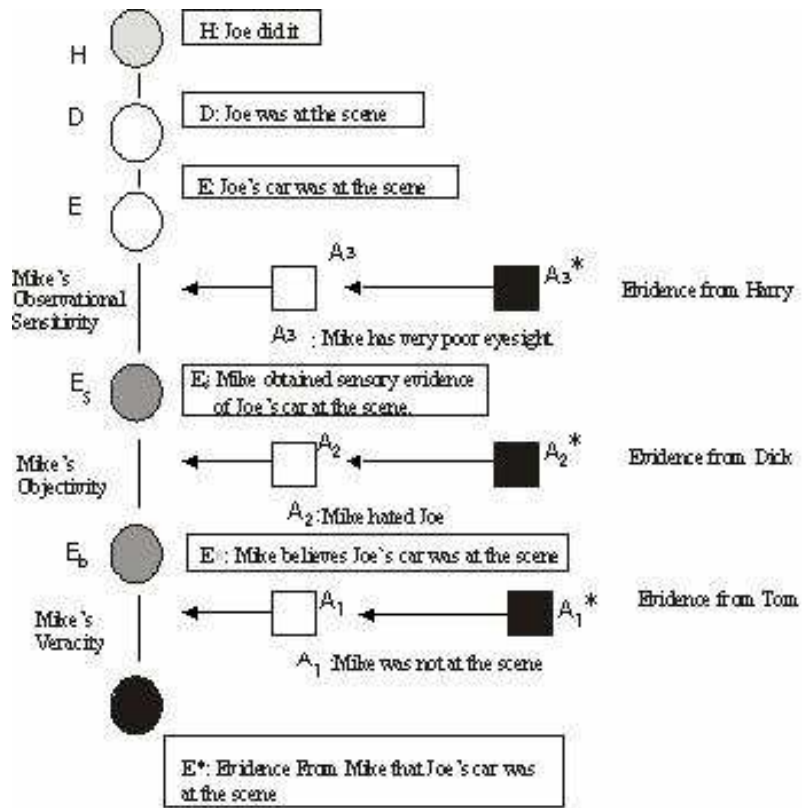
H

H: Joe did it

D

D: Joe was at the scene

E

E: Joe's car was at the scene

Mike's Observational Sensitivity

$A_3$

$A_3$*

Evidence from Harry

$A_3$ : Mike has very poor eyesight.

$E_s$

$E_s$: Mike obtained sensory evidence of Joe's car at the scene.

Mike's Objectivity

$A_2$

$A_2$*

Evidence from Dick

$A_2$: Mike hated Joe

$E_b$

E : Mike believes Joe's car was at the scene

Mike's Veracity

$A_1$

$A_1$*

Evidence from Tom

$A_1$ Mike was not at the scene

E*: Evidence From Mike that Joe's car was at the scene